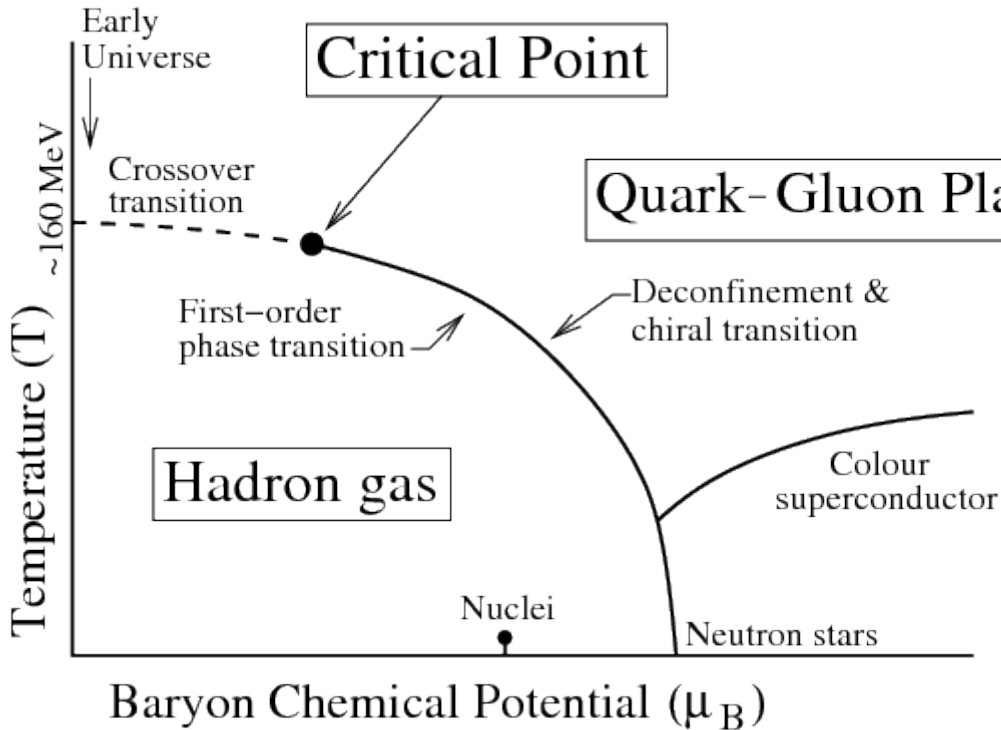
Early Universe

Critical Point

~160 MeV

Crossover transition

Quark-Gluon Pla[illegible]

First−order phase transition

Deconfinement & chiral transition

Temperature (T)

Hadron gas

Colour superconductor

Nuclei

Neutron stars

Baryon Chemical Potential ($\mu_B$)